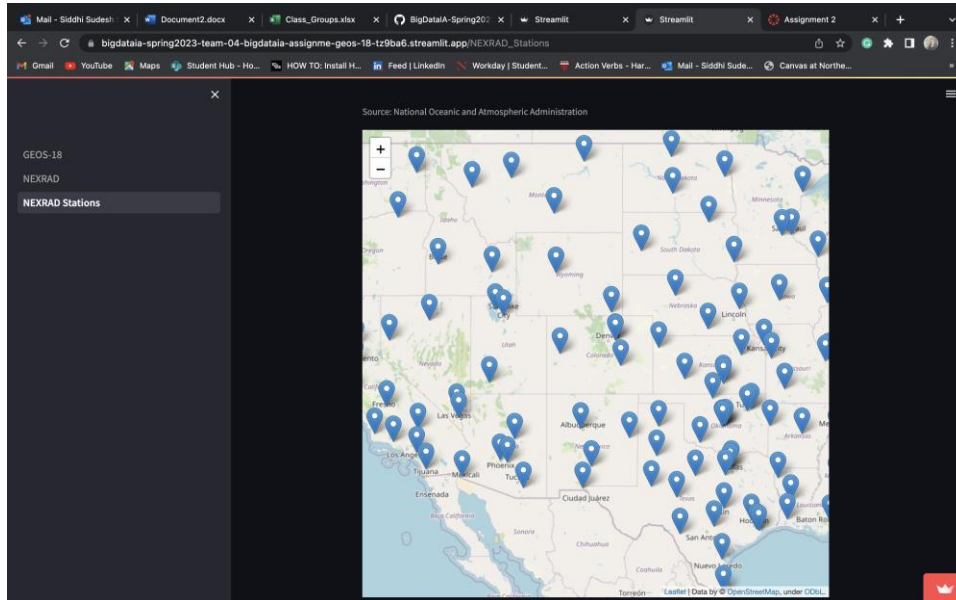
Mail - Siddhi Sudesh × Document2.docx × Class_Groups.xlsx × BigDataIA-Spring202 × Streamlit × Streamlit × Assignment 2 × +

bigdataia-spring2023-team-04-bigdataia-assignme-geos-18-tz9ba6.streamlit.app/NEXRAD_Stations

Gmail YouTube Maps Student Hub - Ho... HOW TO: Install H... Feed | LinkedIn Workday | Student... Action Verbs - Har... Mail - Siddhi Sude... Canvas at Northe...

×

GEOS-18

NEXRAD

NEXRAD Stations

Source: National Oceanic and Atmospheric Administration

+
−

Montana
Minnesota
South Dakota
Oregon
Wyoming
Nebraska
Lincoln
Utah
Denver
Colorado
Kansas City
Nevada
Las Vegas
Fresno
Los Angeles
Albuquerque
Oklahoma
Arkansas
Phoenix
Tijuana
Mexicali
Tucson
Ensenada
Ciudad Juárez
Baja California
Sonora
Chihuahua
Texas
Houston
Baton Rouge
San Antonio
Nuevo Laredo
Coahuila
Torreón

Leaflet | Data by © OpenStreetMap, under ODbL.